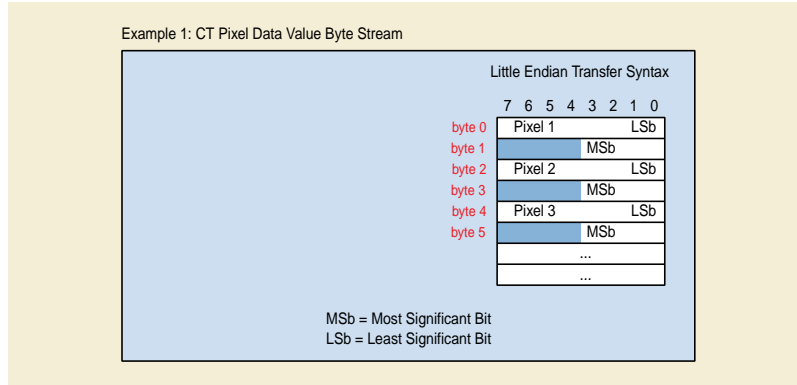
Example 1: CT Pixel Data Value Byte Stream

Little Endian Transfer Syntax

| | 7 6 5 4 3 2 1 0 |
|---|---|
| byte 0 | Pixel 1 LSb |
| byte 1 | MSb |
| byte 2 | Pixel 2 LSb |
| byte 3 | MSb |
| byte 4 | Pixel 3 LSb |
| byte 5 | MSb |
| | ... |
| | ... |

MSb = Most Significant Bit
LSb = Least Significant Bit